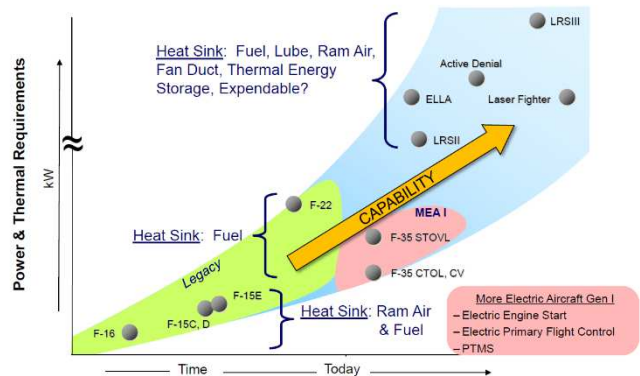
Heat Sink: Fuel, Lube, Ram Air, Fan Duct, Thermal Energy Storage, Expendable?

LRSIII

Active Denial

ELLA

Laser Fighter

LRSII

Power & Thermal Requirements

kW

CAPABILITY

F-22

MEA I

Heat Sink: Fuel

F-35 STOVL

Legacy

F-35 CTOL, CV

F-15E

F-15C, D

Heat Sink: Ram Air & Fuel

F-16

More Electric Aircraft Gen I
– Electric Engine Start
– Electric Primary Flight Control
– PTMS

Time

Today